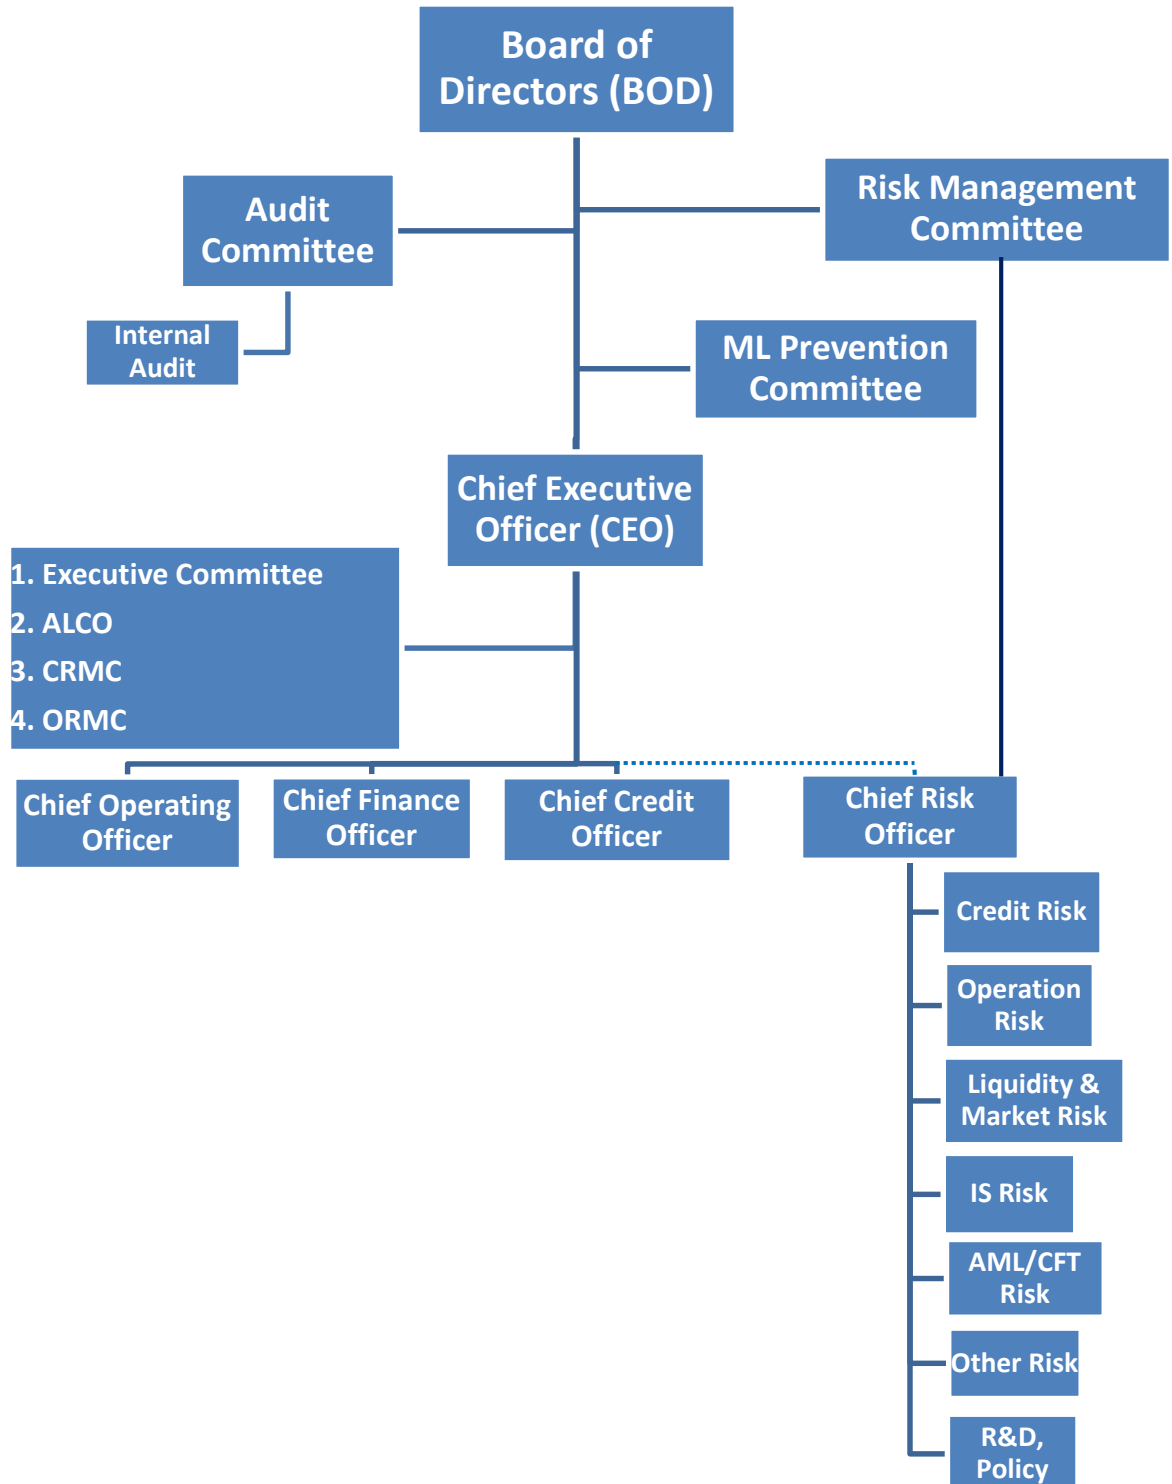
Board of Directors (BOD)

Audit Committee

Risk Management Committee

Internal Audit

ML Prevention Committee

Chief Executive Officer (CEO)

1. Executive Committee
2. ALCO
3. CRMC
4. ORMC

Chief Operating Officer

Chief Finance Officer

Chief Credit Officer

Chief Risk Officer

Credit Risk

Operation Risk

Liquidity & Market Risk

IS Risk

AML/CFT Risk

Other Risk

R&D, Policy